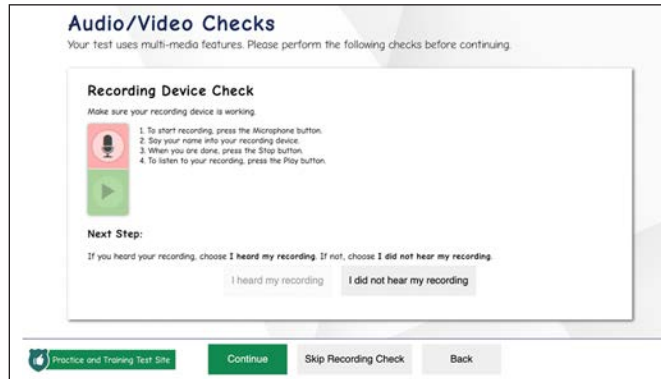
Audio/Video Checks

Your test uses multi-media features. Please perform the following checks before continuing.

Recording Device Check

Make sure your recording device is working.

1. To start recording, press the Microphone button.
2. Say your name into your recording device.
3. When you are done, press the Stop button.
4. To listen to your recording, press the Play button.

Next Step:

If you heard your recording, choose **I heard my recording**. If not, choose **I did not hear my recording**.

I heard my recording

I did not hear my recording

Practice and Training Test Site

Continue

Skip Recording Check

Back